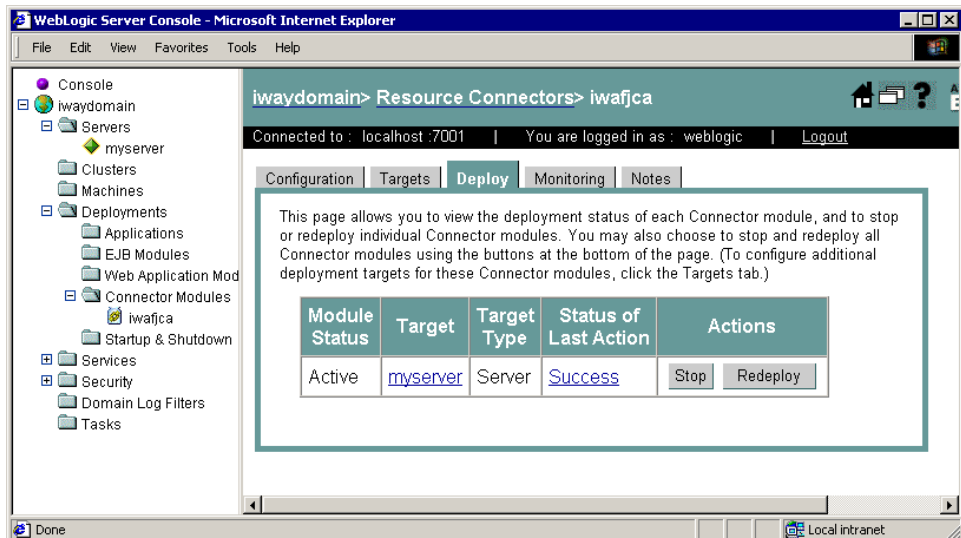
WebLogic Server Console - Microsoft Internet Explorer

File Edit View Favorites Tools Help

Console
iwaydomain
Servers
myserver
Clusters
Machines
Deployments
Applications
EJB Modules
Web Application Mod
Connector Modules
iwafjca
Startup & Shutdown
Services
Security
Domain Log Filters
Tasks

iwaydomain> Resource Connectors> iwafjca

Connected to : localhost :7001 | You are logged in as : weblogic | Logout

Configuration | Targets | Deploy | Monitoring | Notes

This page allows you to view the deployment status of each Connector module, and to stop or redeploy individual Connector modules. You may also choose to stop and redeploy all Connector modules using the buttons at the bottom of the page. (To configure additional deployment targets for these Connector modules, click the Targets tab.)

| Module Status | Target | Target Type | Status of Last Action | Actions |
|---|---|---|---|---|
| Active | myserver | Server | Success | Stop Redeploy |

Done
Local intranet